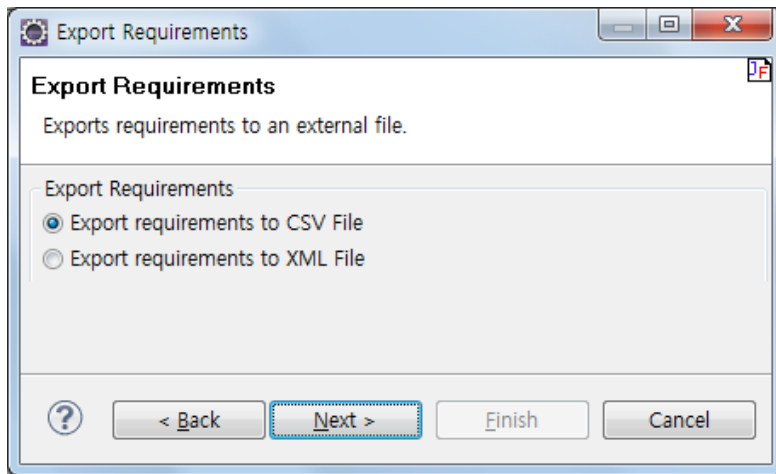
Export Requirements

Export Requirements

Exports requirements to an external file.

Export Requirements

Export requirements to CSV File

Export requirements to XML File

?

< Back

Next >

Finish

Cancel